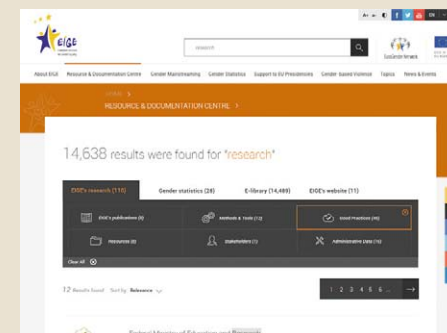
EIGE

research

About EIGE Resource & Documentation Centre Gender Mainstreaming Gender Statistics Support to EU Presidencies Gender-based Violence Topics News & Events

EIGE > RESOURCE & DOCUMENTATION CENTRE >

14,638 results were found for "research"

EIGE's research (116) Gender statistics (28) E-library (14,489) EIGE's website (11)

EIGE's publications (8) Methods & Tools (13) Good Practices (99)

Resources (0) Stakeholders (0) Administrative Data (16)

Clear All

12 Results found Sort by Relevance

1 2 3 4 5 6 ...

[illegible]